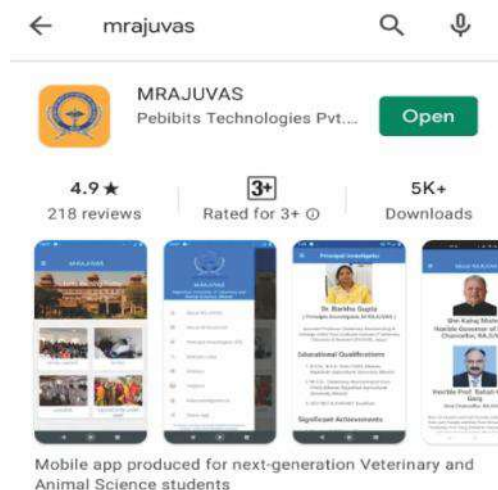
mrajuvas

MRAJUVAS
Pebibits Technologies Pvt...
Open

4.9 ★
218 reviews

3+
Rated for 3+ ⓘ

5K+
Downloads

MRAJUVAS

Principal Investigator

Dr. Rekha Gupta

Educational Qualifications

Significant Achievements

About MRAJUVAS

Mobile app produced for next-generation Veterinary and Animal Science students